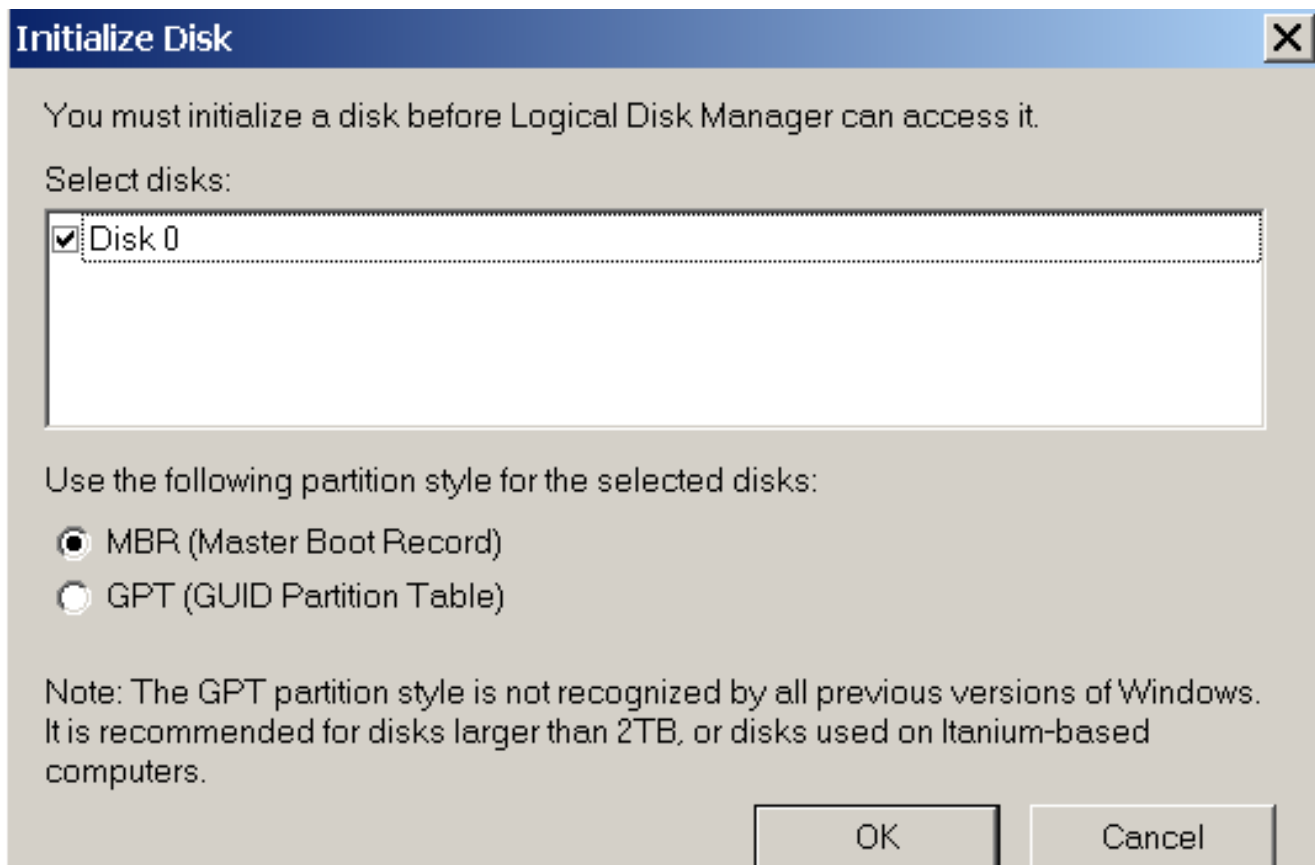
Initialize Disk

X

You must initialize a disk before Logical Disk Manager can access it.

Select disks:

Disk 0

Use the following partition style for the selected disks:

MBR (Master Boot Record)

GPT (GUID Partition Table)

Note: The GPT partition style is not recognized by all previous versions of Windows. It is recommended for disks larger than 2TB, or disks used on Itanium-based computers.

OK

Cancel